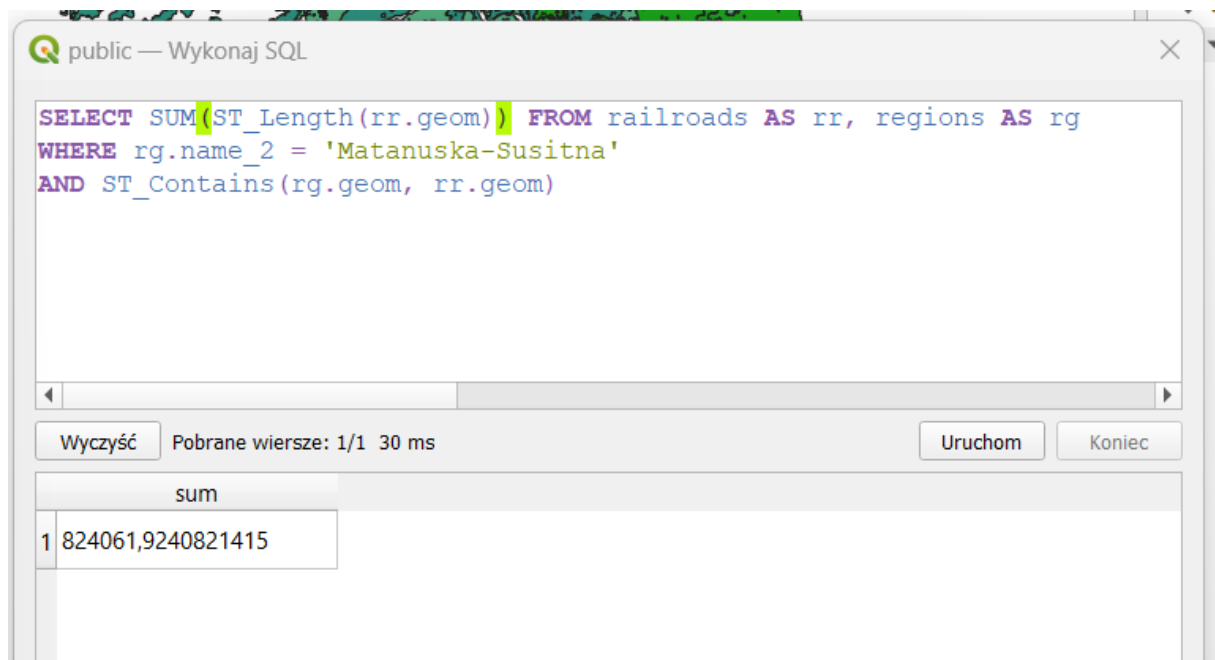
public — Wykonaj SQL

SELECT SUM(ST_Length(rr.geom)) FROM railroads AS rr, regions AS rg
WHERE rg.name_2 = 'Matanuska-Susitna'
AND ST_Contains(rg.geom, rr.geom)

Wyczyść Pobrane wiersze: 1/1 30 ms Uruchom Koniec

| | sum |
|---|---|
| 1 | 824061,9240821415 |